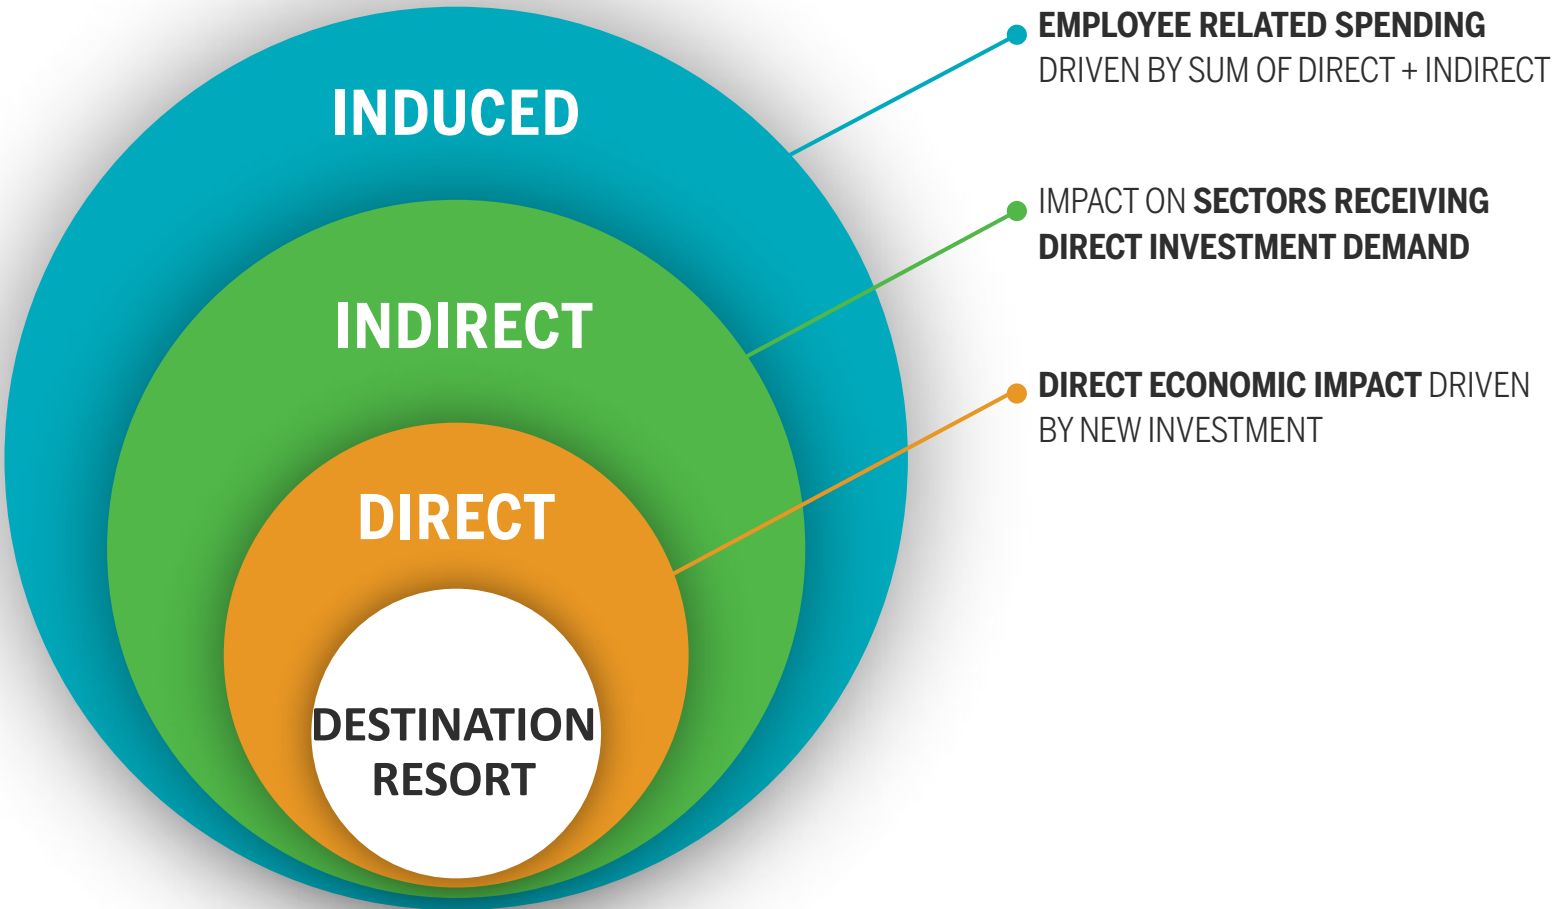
INDUCED

INDIRECT

DIRECT

DESTINATION RESORT

EMPLOYEE RELATED SPENDING
DRIVEN BY SUM OF DIRECT + INDIRECT

IMPACT ON SECTORS RECEIVING DIRECT INVESTMENT DEMAND

DIRECT ECONOMIC IMPACT DRIVEN BY NEW INVESTMENT